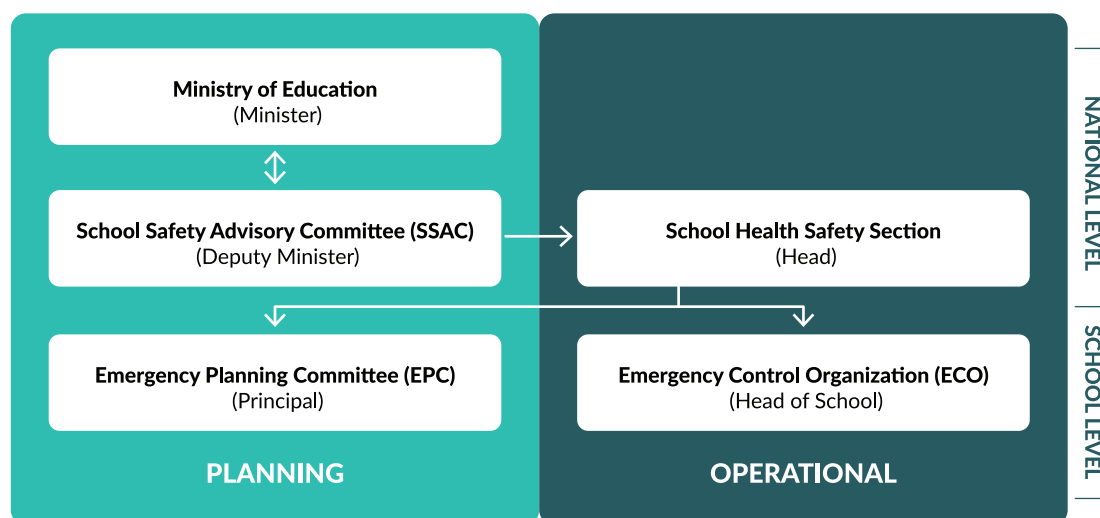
Ministry of Education
(Minister)

School Safety Advisory Committee (SSAC)
(Deputy Minister)

School Health Safety Section
(Head)

Emergency Planning Committee (EPC)
(Principal)

Emergency Control Organization (ECO)
(Head of School)

PLANNING

OPERATIONAL

NATIONAL LEVEL

SCHOOL LEVEL